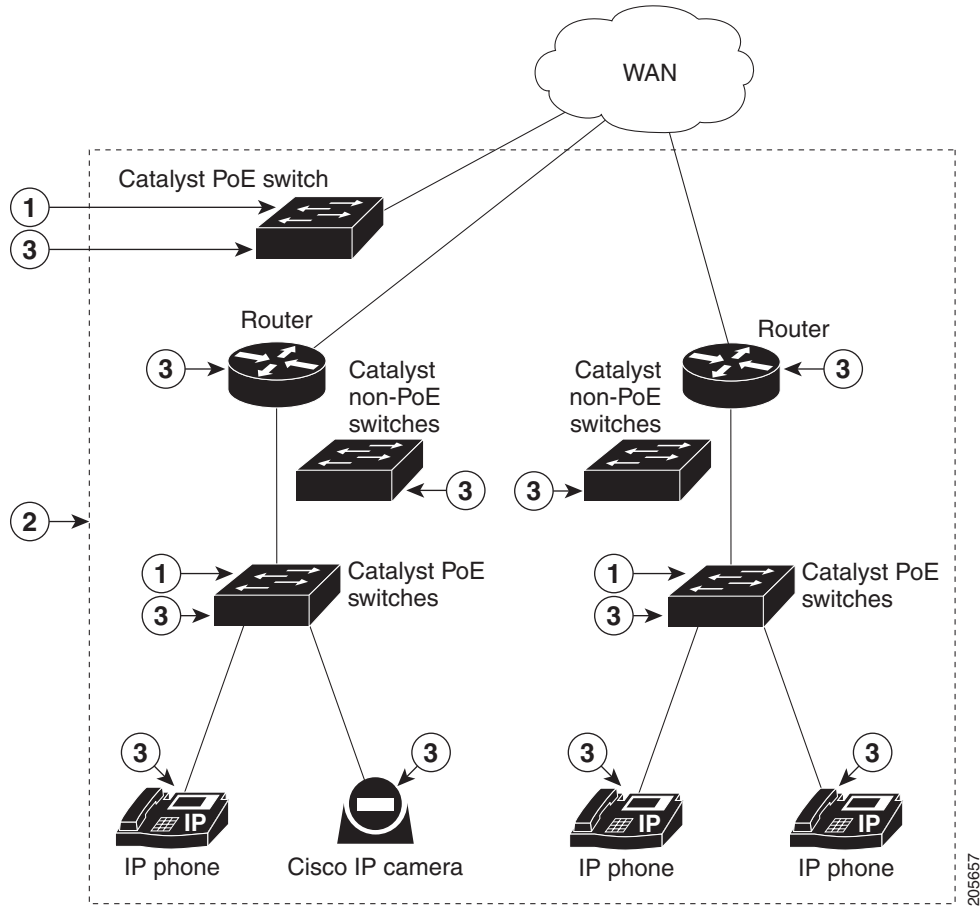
WAN

Catalyst PoE switch

1

3

Router

3

Catalyst non-PoE switches

3

Catalyst non-PoE switches

3

Router

3

2

1

3

Catalyst PoE switches

1

3

Catalyst PoE switches

3

3

3

3

IP

IP

IP

IP phone

Cisco IP camera

IP phone

IP phone

205657